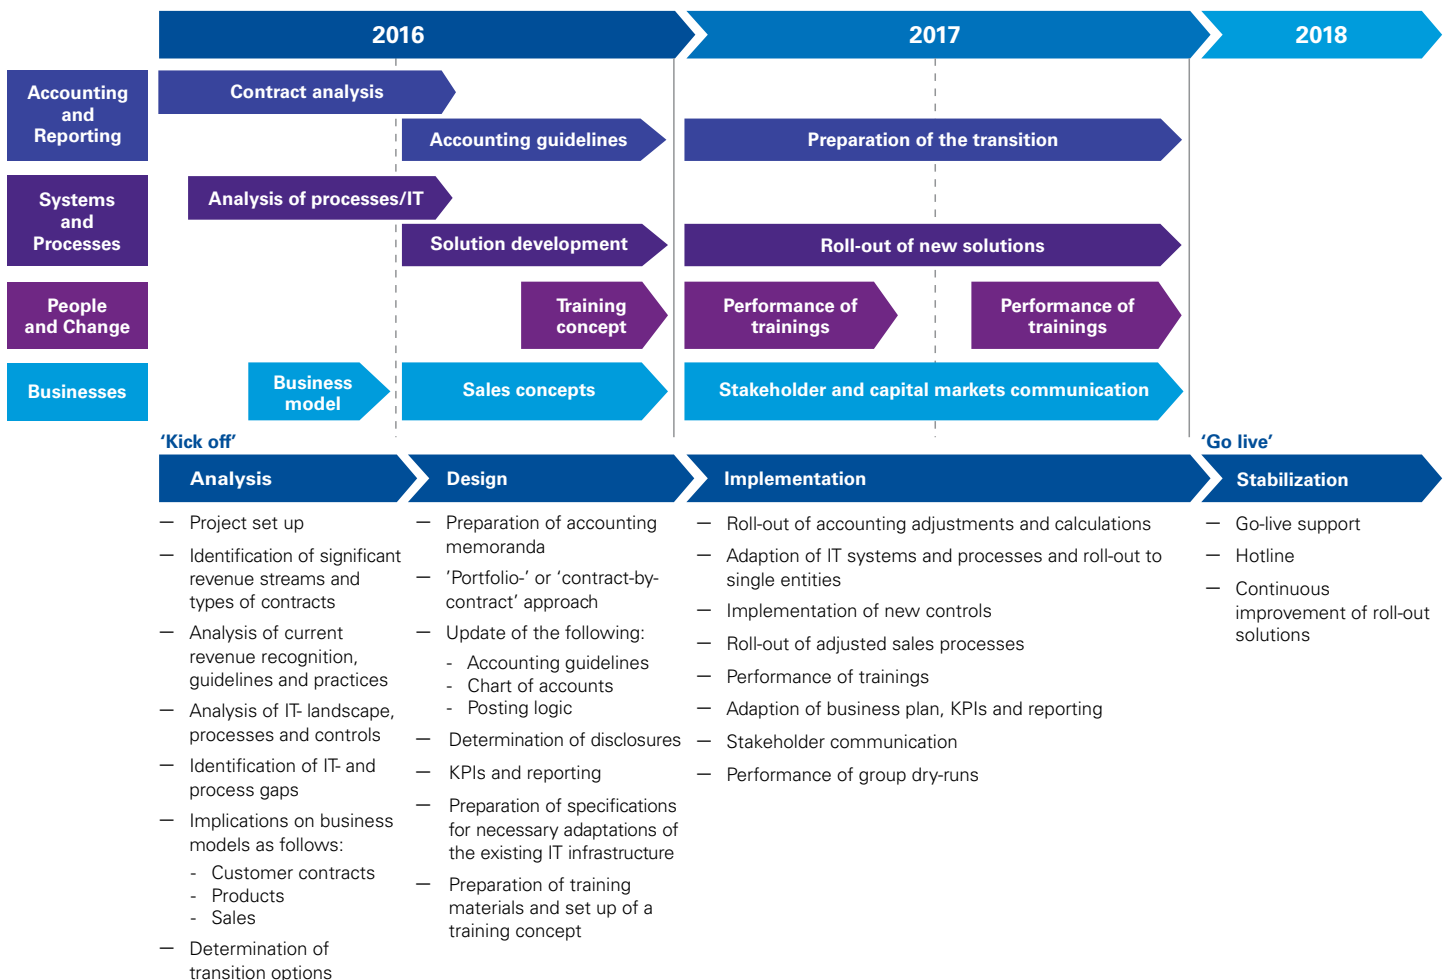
2016

2017

2018

Accounting and Reporting

Contract analysis

Accounting guidelines

Preparation of the transition

Systems and Processes

Analysis of processes/IT

Solution development

Roll-out of new solutions

People and Change

Training concept

Performance of trainings

Performance of trainings

Businesses

Business model

Sales concepts

Stakeholder and capital markets communication

'Kick off'

'Go live'

Analysis

Design

Implementation

Stabilization

— Project set up
— Identification of significant revenue streams and types of contracts
— Analysis of current revenue recognition, guidelines and practices
— Analysis of IT- landscape, processes and controls
— Identification of IT- and process gaps
— Implications on business models as follows:
- Customer contracts
- Products
- Sales
— Determination of transition options

— Preparation of accounting memoranda
— 'Portfolio-' or 'contract-by-contract' approach
— Update of the following:
- Accounting guidelines
- Chart of accounts
- Posting logic
— Determination of disclosures
— KPIs and reporting
— Preparation of specifications for necessary adaptations of the existing IT infrastructure
— Preparation of training materials and set up of a training concept

— Roll-out of accounting adjustments and calculations
— Adaption of IT systems and processes and roll-out to single entities
— Implementation of new controls
— Roll-out of adjusted sales processes
— Performance of trainings
— Adaption of business plan, KPIs and reporting
— Stakeholder communication
— Performance of group dry-runs

— Go-live support
— Hotline
— Continuous improvement of roll-out solutions